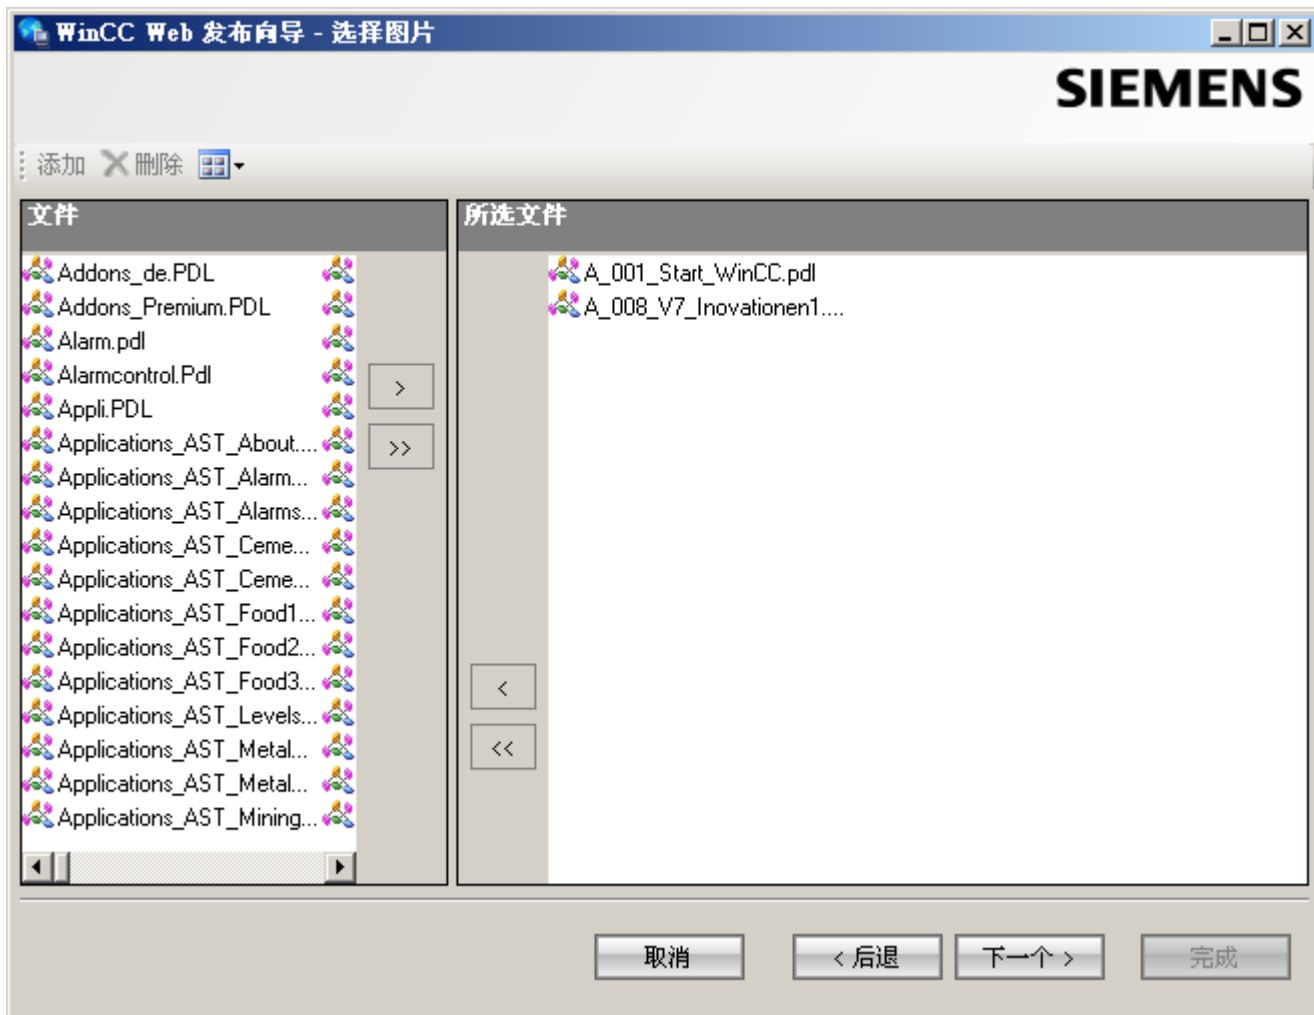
WinCC Web 发布向导 - 选择图片

SIEMENS

添加 删除

文件

Addons_de.PDL
Addons_Premium.PDL
Alarm.pdl
Alarmcontrol.Pdl
Appli.PDL
Applications_AST_About....
Applications_AST_Alarm...
Applications_AST_Alarms...
Applications_AST_Ceme...
Applications_AST_Ceme...
Applications_AST_Food1...
Applications_AST_Food2...
Applications_AST_Food3...
Applications_AST_Levels...
Applications_AST_Metal...
Applications_AST_Metal...
Applications_AST_Mining...

>
>>

所选文件

A_001_Start_WinCC.pdl
A_008_V7_Inovationen1....

<
<<

取消 < 后退 下一个 > 完成